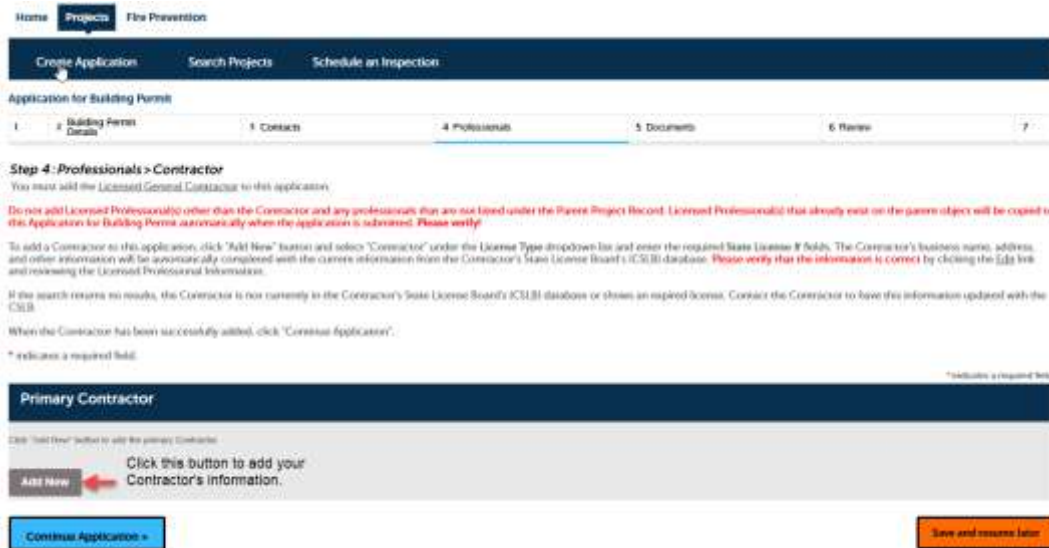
Home Projects Fire Prevention

Create Application Search Projects Schedule an Inspection

Application for Building Permit

| 1 | 2 Building Permit Details | 3 Contacts | 4 Professionals | 5 Documents | 6 Review | 7 |
|---|---|---|---|---|---|---|

Step 4: Professionals > Contractor

You must add the Licensed General Contractor to this application.

Do not add Licensed Professional(s) other than the Contractor and any professionals that are not listed under the Parent Project Record. Licensed Professional(s) that already exist on the parent object will be copied to this Application for Building Permit automatically when the application is submitted. Please verify!

To add a Contractor to this application, click "Add New" button and select "Contractor" under the License Type dropdown list and enter the required State License # fields. The Contractor's business name, address, and other information will be automatically completed with the current information from the Contractor's State License Board's (CSLB) database. Please verify that the information is correct by clicking the Edit link and reviewing the Licensed Professional Information.

If the search returns no results, the Contractor is not currently in the Contractor's State License Board's (CSLB) database or shows an expired license. Contact the Contractor to have this information updated with the CSLB.

When the Contractor has been successfully added, click "Continue Application".

* indicates a required field.

* indicates a required field

Primary Contractor

Click "Add New" button to add the primary Contractor.

Add New

Click this button to add your Contractor's information.

Continue Application »

Save and resume later